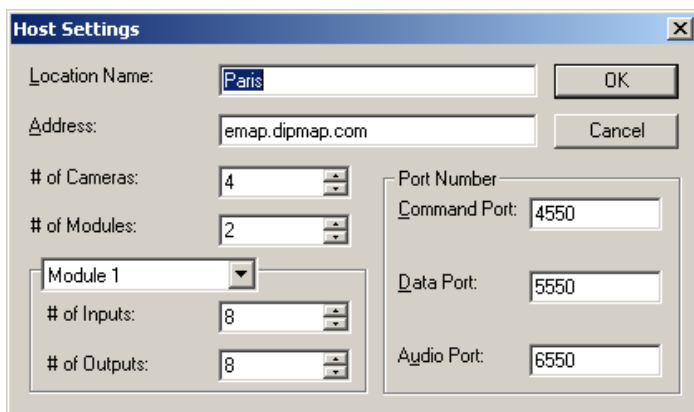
Host Settings

Location Name: Paris

OK

Address: emap.dipmap.com

Cancel

# of Cameras: 4

# of Modules: 2

Module 1

# of Inputs: 8

# of Outputs: 8

Port Number

Command Port: 4550

Data Port: 5550

Audio Port: 6550